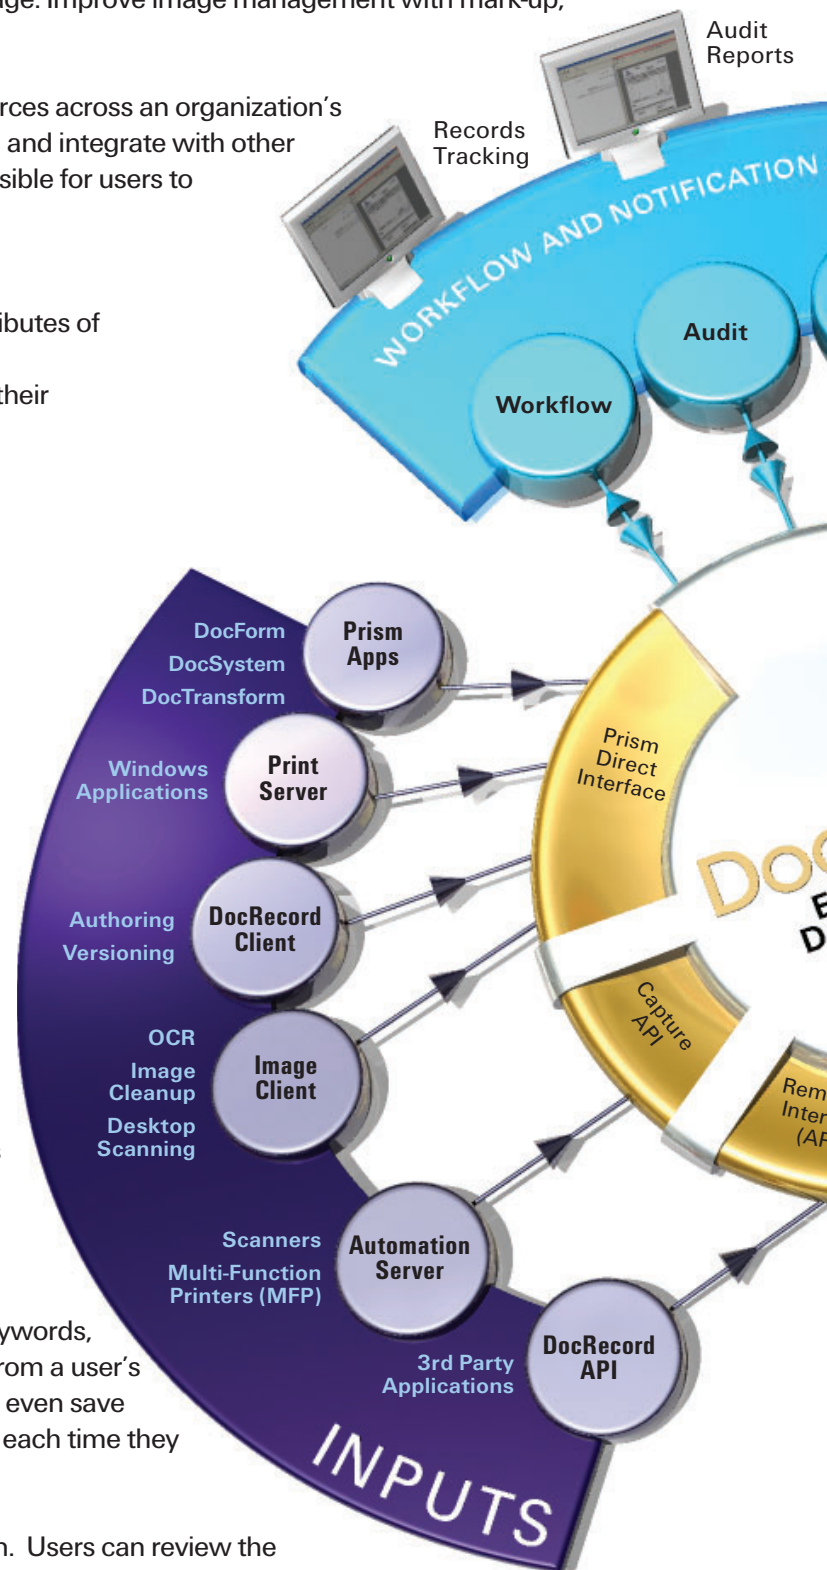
ge. Improve image management with mark-up,

rces across an organization's and integrate with other sible for users to

ibutes of

their

ywords, rom a user's even save each time they

n. Users can review the

Audit Reports

Records Tracking

WORKFLOW AND NOTIFICATION

Audit

Workflow

DocForm
DocSystem
DocTransform

Prism Apps

Windows Applications

Print Server

Authoring
Versioning

DocRecord Client

OCR
Image Cleanup
Desktop Scanning

Image Client

Scanners
Multi-Function Printers (MFP)

Automation Server

3rd Party Applications

DocRecord API

INPUTS

Prism Direct Interface

Capture API

Rem Inter (AP

Doc
E
D